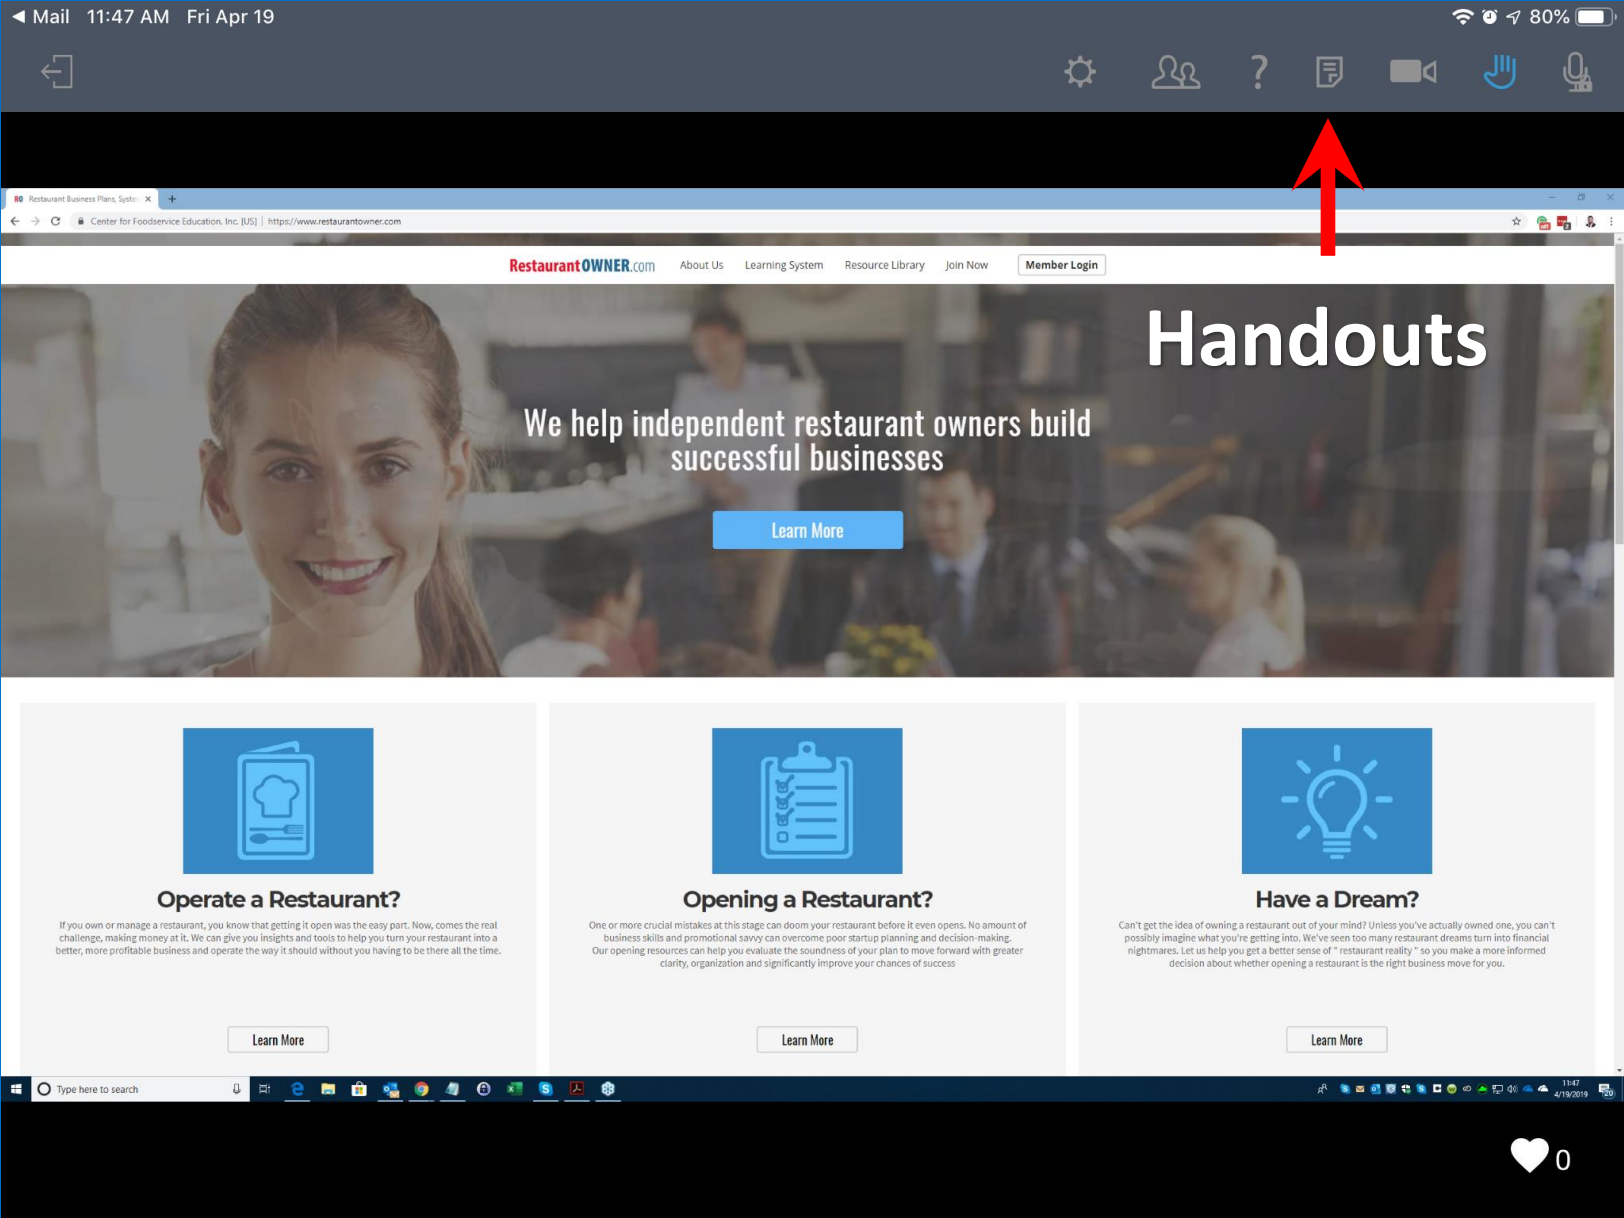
◀ Mail 11:47 AM Fri Apr 19

80%

RO Restaurant Business Plans, Syste ×

Center for Foodservice Education, Inc [US] | https://www.restaurantowner.com

RestaurantOWNER.com About Us Learning System Resource Library Join Now Member Login

Handouts

We help independent restaurant owners build successful businesses

Learn More

Operate a Restaurant?

If you own or manage a restaurant, you know that getting it open was the easy part. Now, comes the real challenge, making money at it. We can give you insights and tools to help you turn your restaurant into a better, more profitable business and operate the way it should without you having to be there all the time.

Learn More

Opening a Restaurant?

One or more crucial mistakes at this stage can doom your restaurant before it even opens. No amount of business skills and promotional savvy can overcome poor startup planning and decision-making. Our opening resources can help you evaluate the soundness of your plan to move forward with greater clarity, organization and significantly improve your chances of success

Learn More

Have a Dream?

Can't get the idea of owning a restaurant out of your mind? Unless you've actually owned one, you can't possibly imagine what you're getting into. We've seen too many restaurant dreams turn into financial nightmares. Let us help you get a better sense of " restaurant reality " so you make a more informed decision about whether opening a restaurant is the right business move for you.

Learn More

Type here to search

11:47
4/19/2019

0